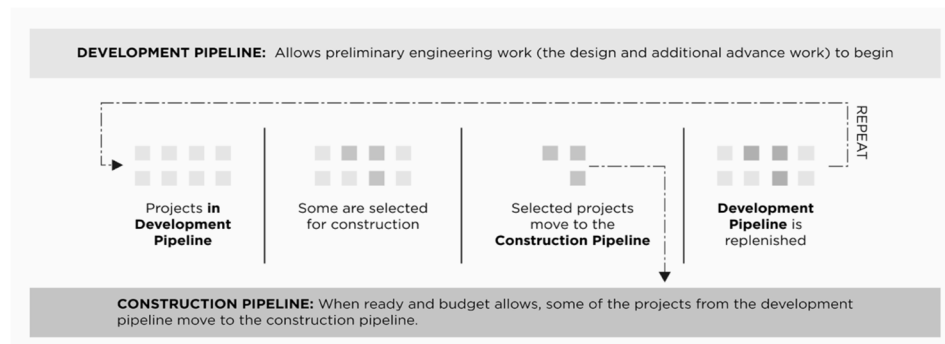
DEVELOPMENT PIPELINE: Allows preliminary engineering work (the design and additional advance work) to begin

REPEAT

Projects in Development Pipeline

Some are selected for construction

Selected projects move to the Construction Pipeline

Development Pipeline is replenished

CONSTRUCTION PIPELINE: When ready and budget allows, some of the projects from the development pipeline move to the construction pipeline.